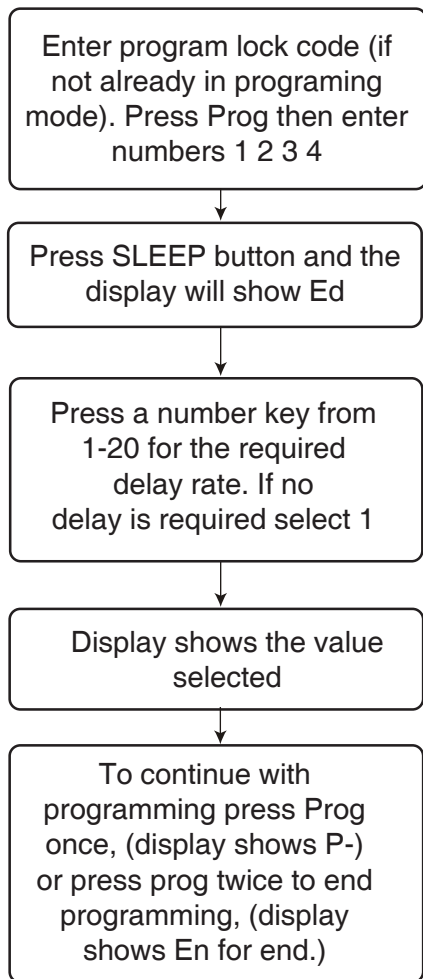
Enter program lock code (if not already in programing mode). Press Prog then enter numbers 1 2 3 4

Press SLEEP button and the display will show Ed

Press a number key from 1-20 for the required delay rate. If no delay is required select 1

Display shows the value selected

To continue with programming press Prog once, (display shows P-) or press prog twice to end programming, (display shows En for end.)